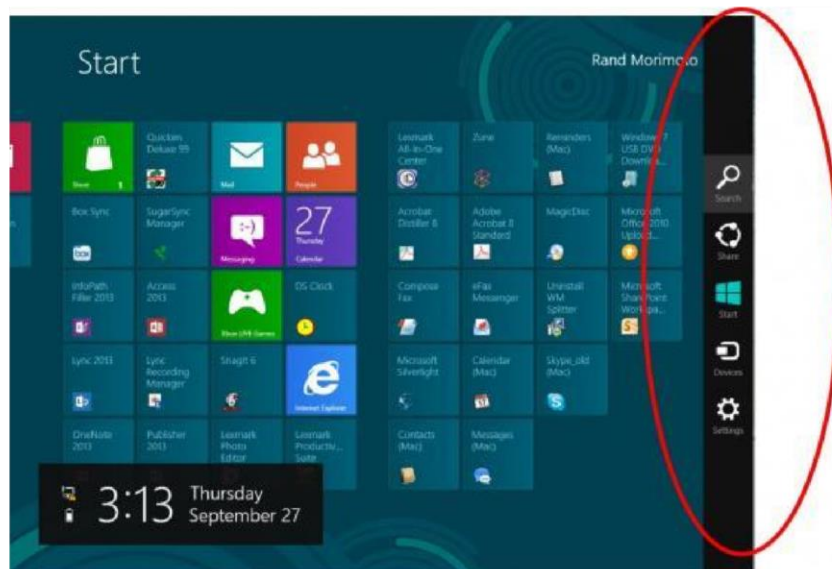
Start

Rand Morimoto

Store 1

Quicken Deluxe 99

Mail

People

Lexmark All-In-One Center

Zune

Reminders (Mac)

Windows 7 USB DVD Downlo...

Box Sync

SugarSync Manager

Messaging

27 Thursday Calendar

Acrobat Distiller 8

Adobe Acrobat 8 Standard

MagicDisc

Microsoft Office 2010 Upload...

InfoPath Filler 2013

Access 2013

Xbox LIVE Games

DS Clock

Compose Fax

eFax Messenger

Uninstall WM Splitter

Microsoft SharePoint Workspa...

Lync 2013

Lync Recording Manager

Snagit 6

Internet Explorer

Microsoft Silverlight

Calendar (Mac)

Skype_old (Mac)

OneNote 2013

Publisher 2013

Lexmark Photo Editor

Lexmark Productiv... Suite

Contacts (Mac)

Messages (Mac)

3:13 Thursday September 27

Search

Share

Start

Devices

Settings